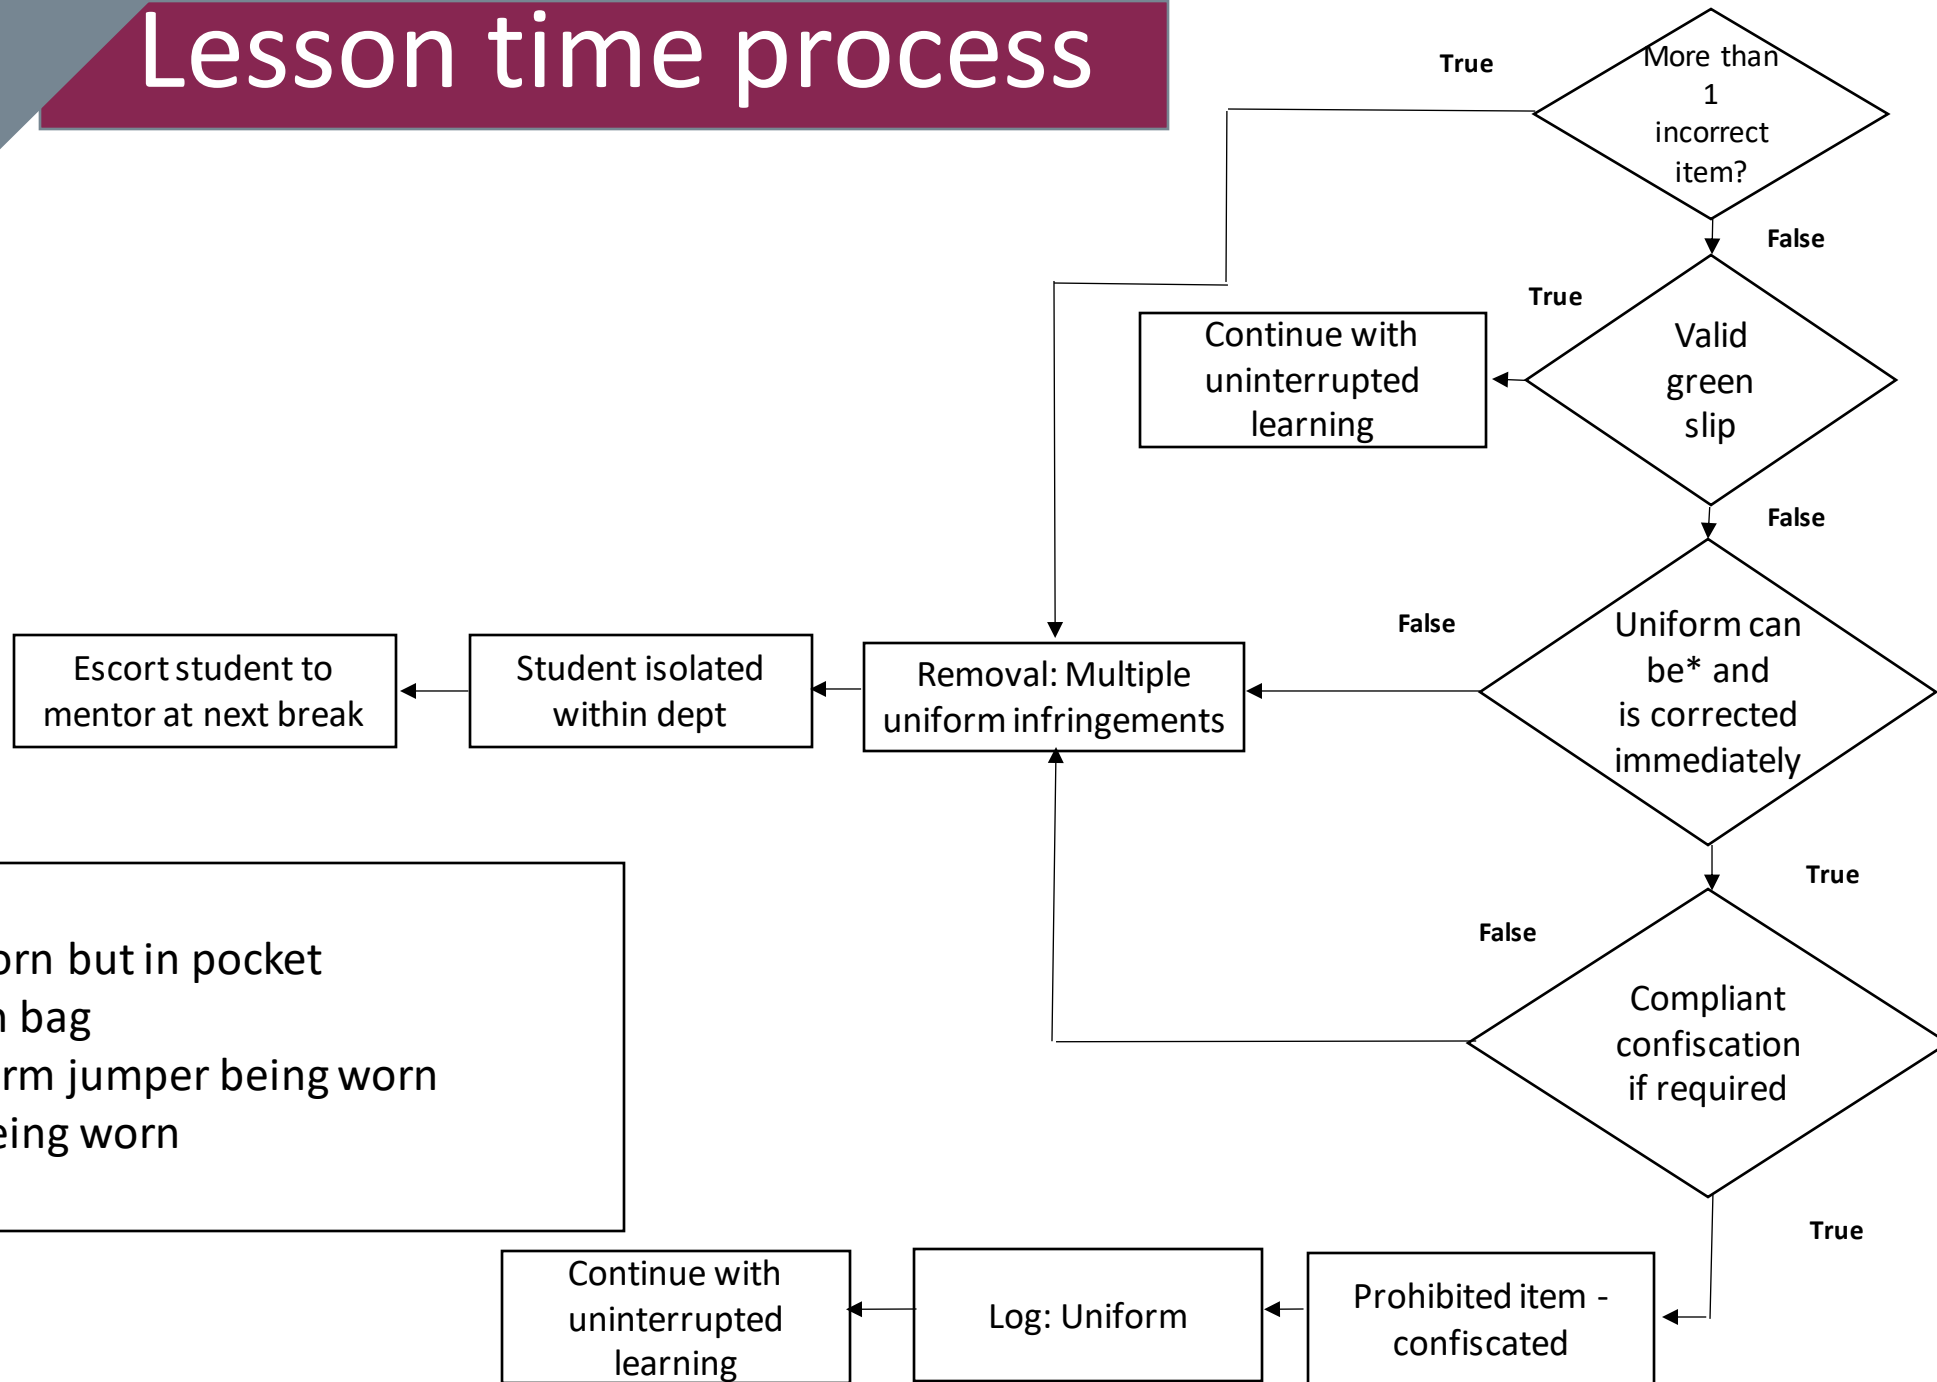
Lesson time process

More than 1 incorrect item?

True

False

Valid green slip

True

Continue with uninterrupted learning

False

Uniform can be* and is corrected immediately

False

Removal: Multiple uniform infringements

Student isolated within dept

Escort student to mentor at next break

True

Compliant confiscation if required

False

True

Prohibited item - confiscated

Log: Uniform

Continue with uninterrupted learning

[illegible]rn but in pocket
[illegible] bag
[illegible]rm jumper being worn
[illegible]eing worn